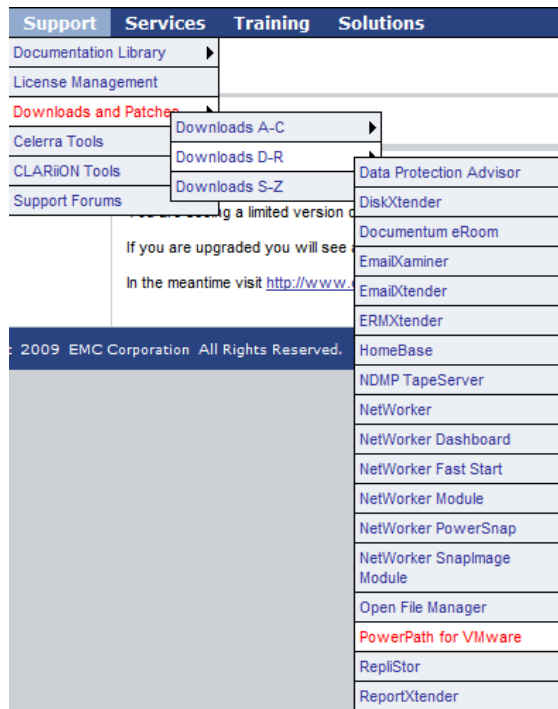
Support Services Training Solutions

Documentation Library
License Management
Downloads and Patches
Celerra Tools
CLARiiON Tools
Support Forums

Downloads A-C
Downloads D-R
Downloads S-Z

Data Protection Advisor
DiskXtender
Documentum eRoom
EmailXaminer
EmailXtender
ERMXtender
HomeBase
NDMP TapeServer
NetWorker
NetWorker Dashboard
NetWorker Fast Start
NetWorker Module
NetWorker PowerSnap
NetWorker SnapImage Module
Open File Manager
PowerPath for VMware
RepliStor
ReportXtender

You are seeing a limited version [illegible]

If you are upgraded you will see a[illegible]

In the meantime visit http://www.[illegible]

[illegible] 2009 EMC Corporation All Rights Reserved.